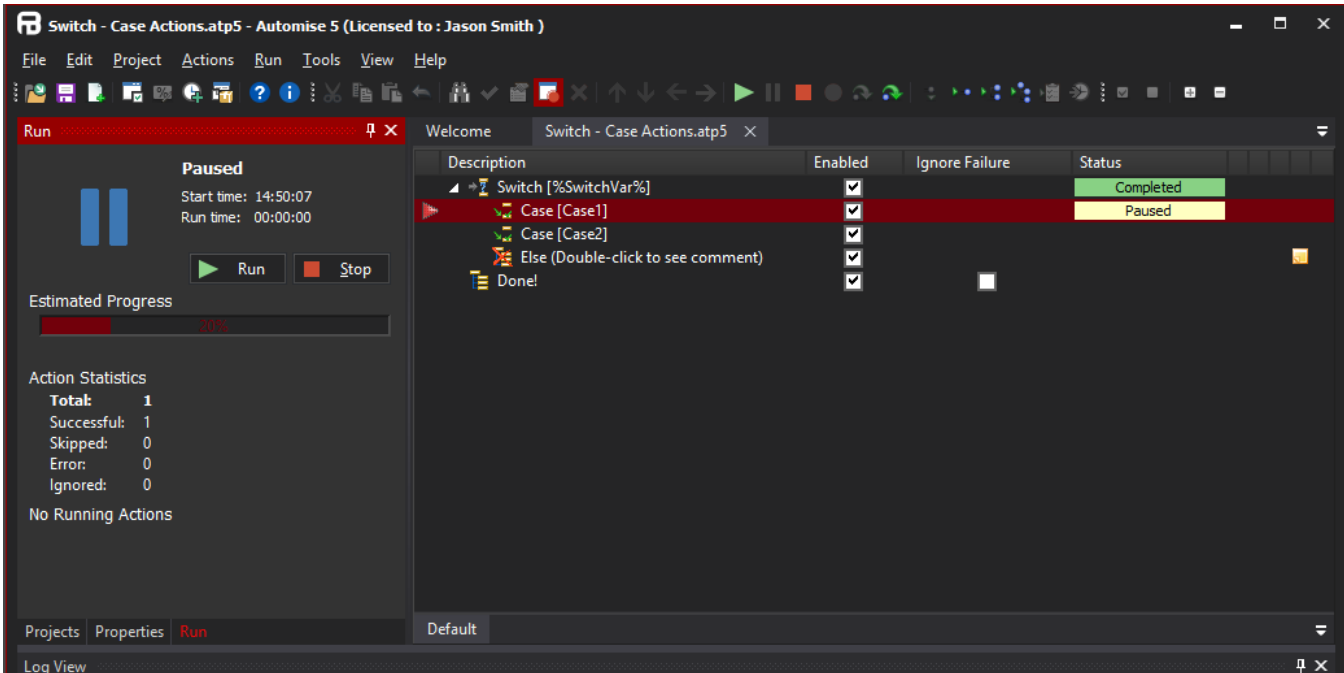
Switch - Case Actions.atp5 - Automise 5 (Licensed to : Jason Smith )

File Edit Project Actions Run Tools View Help

Run

Paused

Start time: 14:50:07
Run time: 00:00:00

Run Stop

Estimated Progress

20%

Action Statistics
Total: 1
Successful: 1
Skipped: 0
Error: 0
Ignored: 0

No Running Actions

Projects Properties Run

Welcome Switch - Case Actions.atp5

| Description | Enabled | Ignore Failure | Status |
|---|---|---|---|
| Switch [%SwitchVar%] | ☑ | | Completed |
| Case [Case1] | ☑ | | Paused |
| Case [Case2] | ☑ | | |
| Else (Double-click to see comment) | ☑ | | |
| Done! | ☑ | ☐ | |

Default

Log View